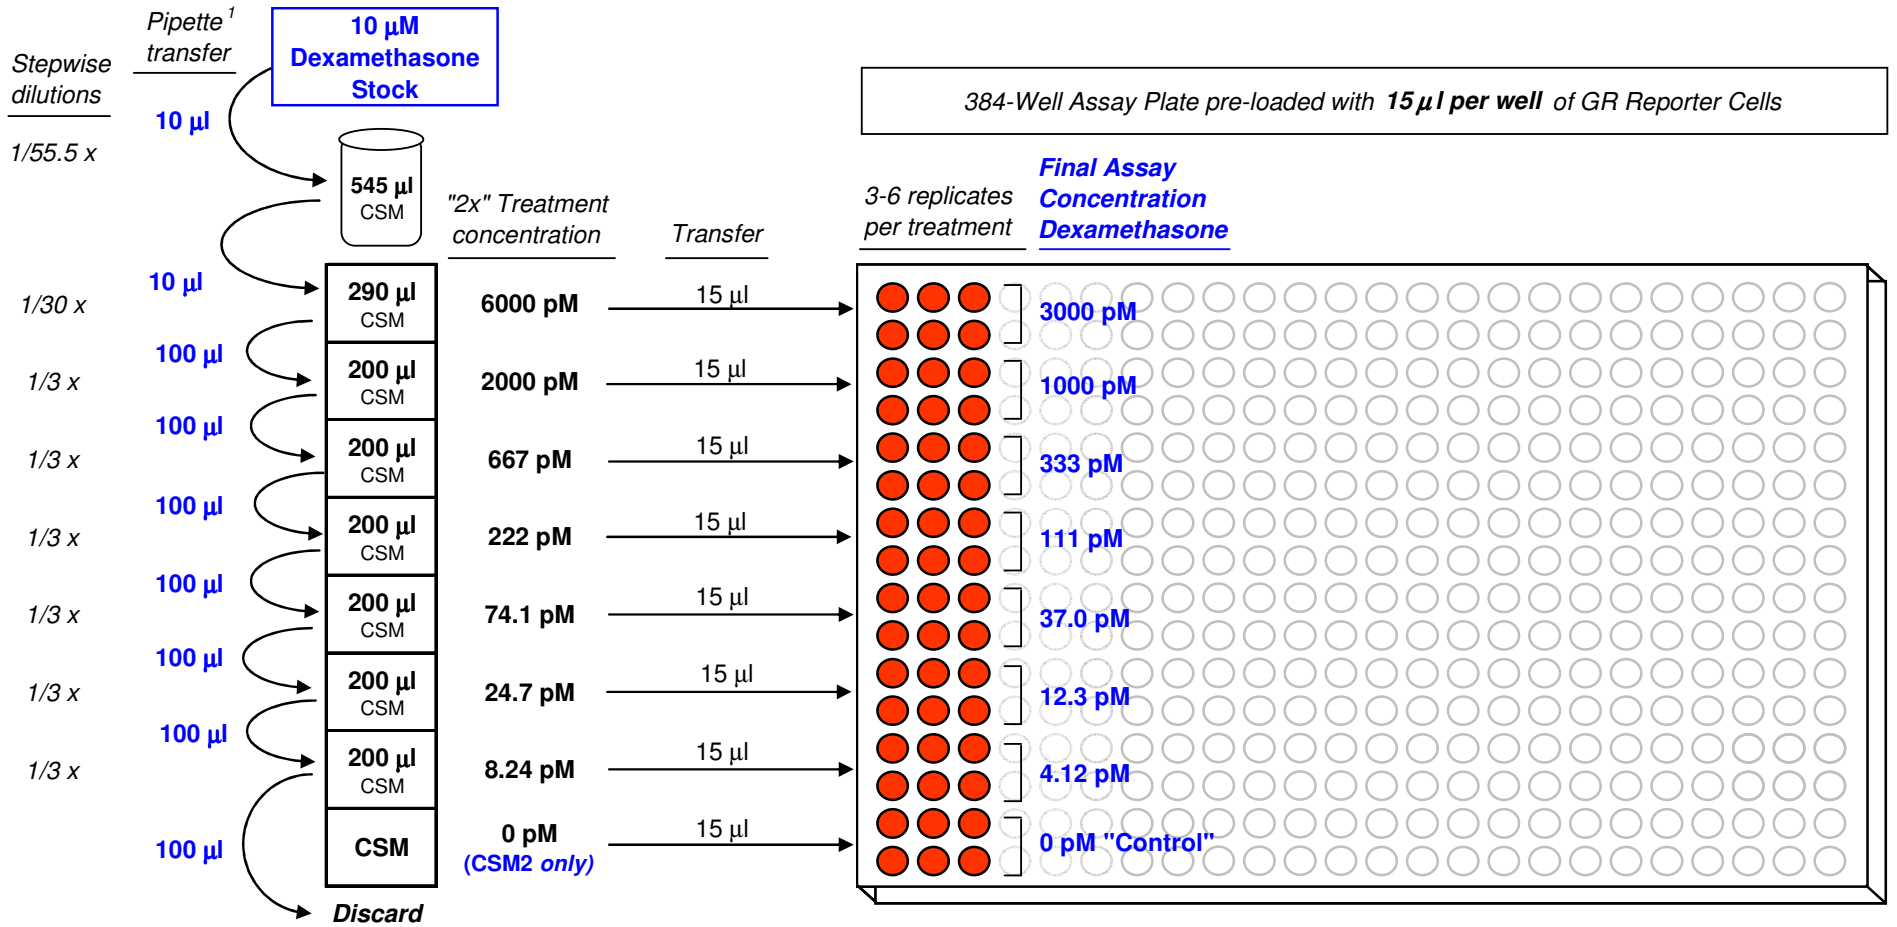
Stepwise dilutions

Pipette$^1$ transfer

10 µM Dexamethasone Stock

10 µl

1/55.5 x

545 µl CSM

384-Well Assay Plate pre-loaded with **15 µl per well** of GR Reporter Cells

"2x" Treatment concentration

Transfer

3-6 replicates per treatment

Final Assay Concentration Dexamethasone

10 µl

1/30 x

290 µl CSM

6000 pM

15 µl

3000 pM

100 µl

1/3 x

200 µl CSM

2000 pM

15 µl

1000 pM

100 µl

1/3 x

200 µl CSM

667 pM

15 µl

333 pM

100 µl

1/3 x

200 µl CSM

222 pM

15 µl

111 pM

100 µl

1/3 x

200 µl CSM

74.1 pM

15 µl

37.0 pM

100 µl

1/3 x

200 µl CSM

24.7 pM

15 µl

12.3 pM

100 µl

1/3 x

200 µl CSM

8.24 pM

15 µl

4.12 pM

100 µl

CSM

0 pM (CSM2 *only*)

15 µl

0 pM "Control"

Discard